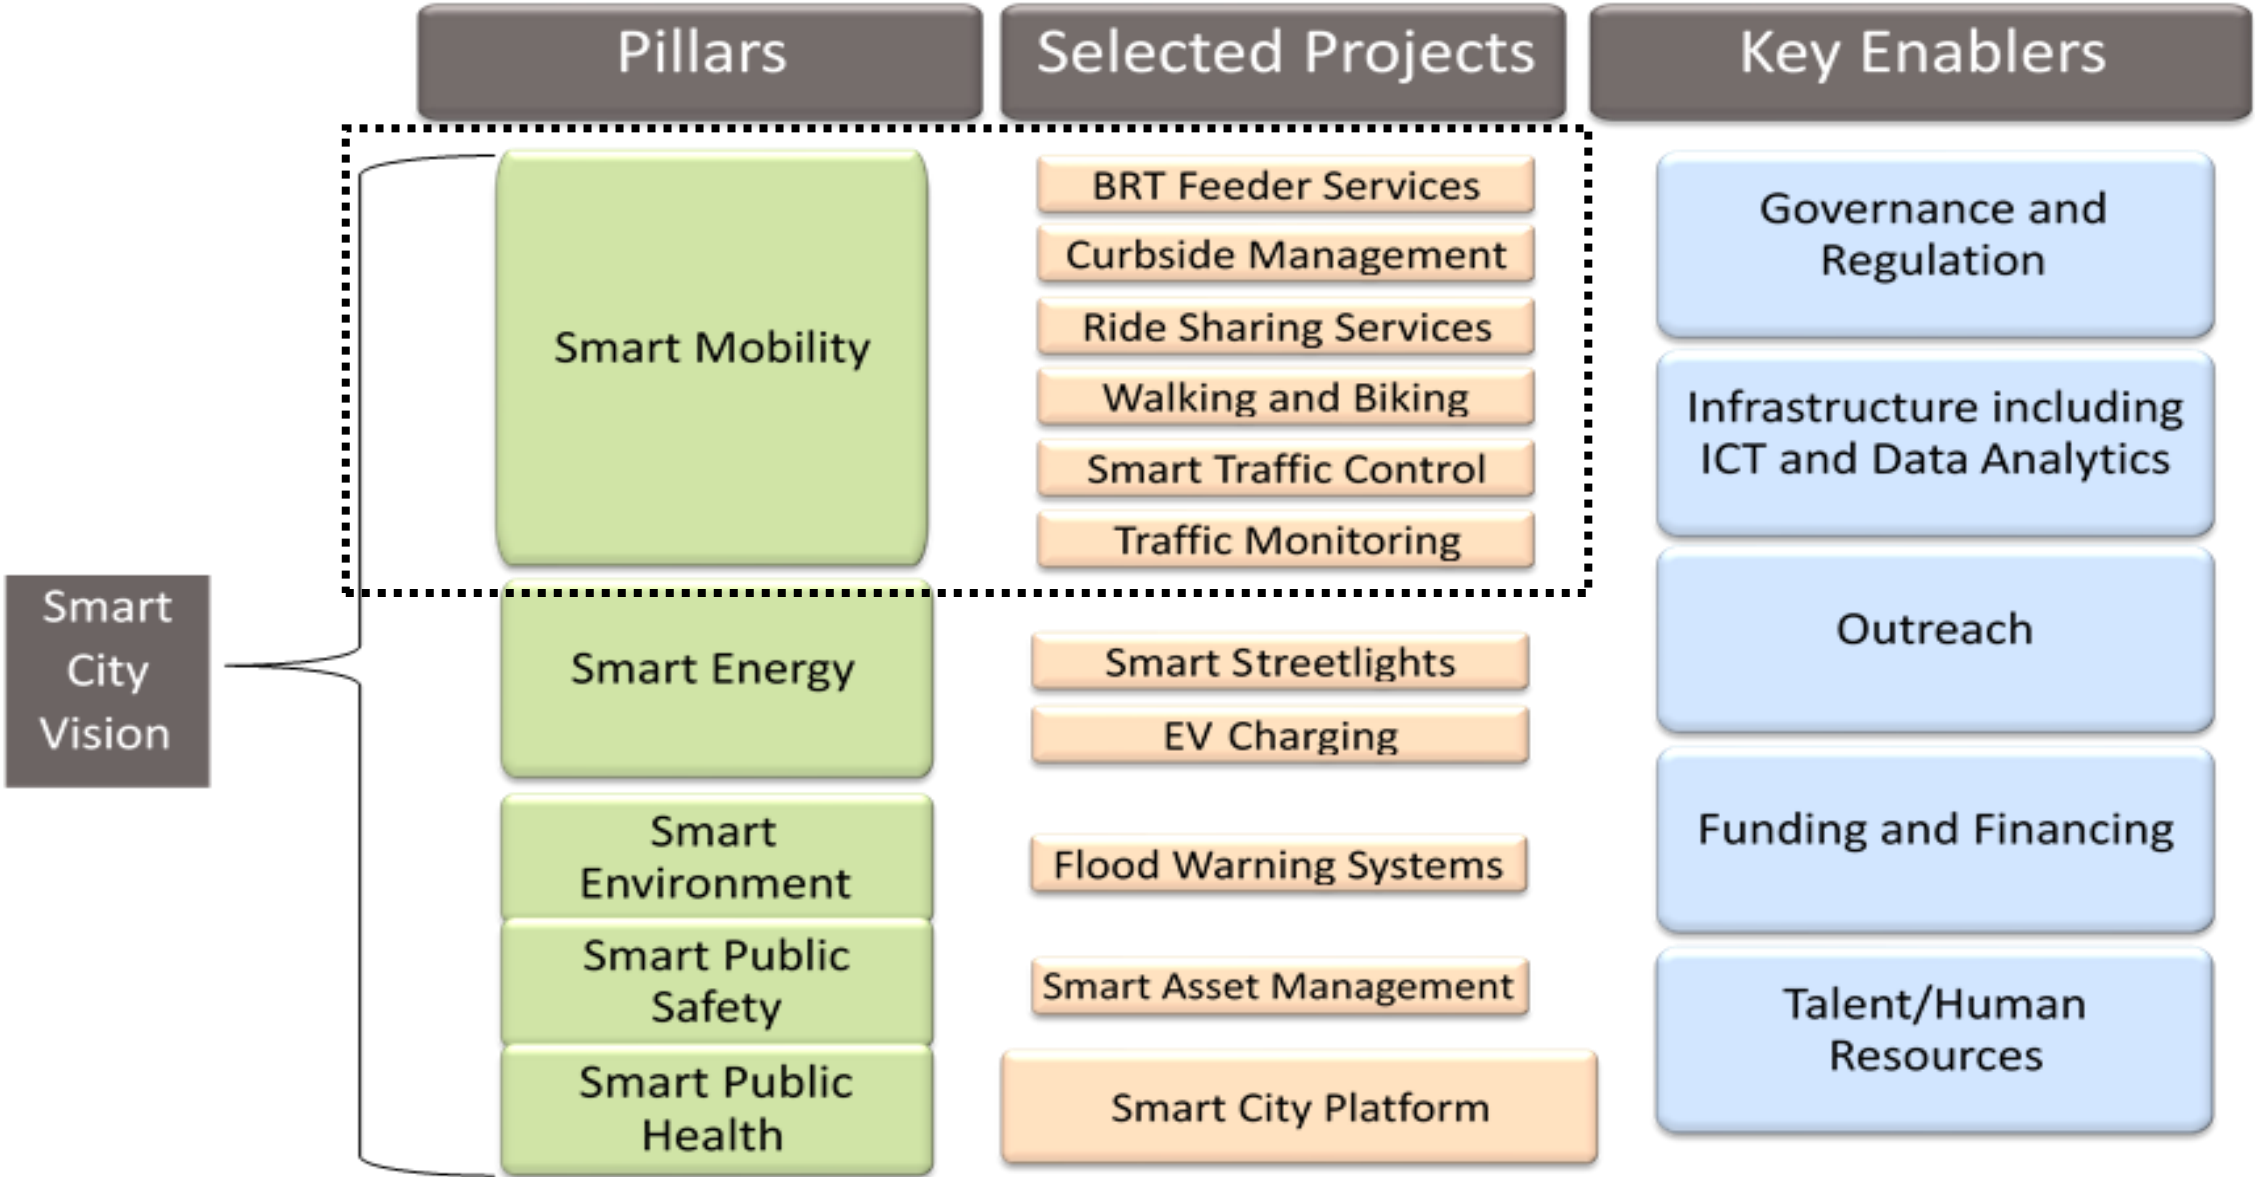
Pillars

Selected Projects

Key Enablers

Smart City Vision

Smart Mobility

BRT Feeder Services

Curbside Management

Ride Sharing Services

Walking and Biking

Smart Traffic Control

Traffic Monitoring

Smart Energy

Smart Streetlights

EV Charging

Smart Environment

Flood Warning Systems

Smart Public Safety

Smart Asset Management

Smart Public Health

Smart City Platform

Governance and Regulation

Infrastructure including ICT and Data Analytics

Outreach

Funding and Financing

Talent/Human Resources